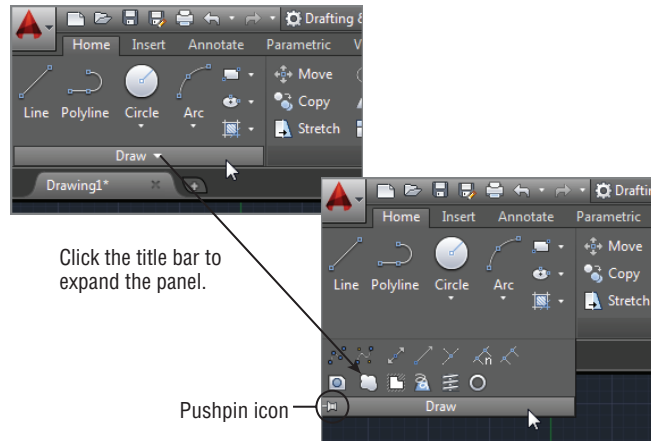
Drafting &
Home Insert Annotate Parametric V
Line Polyline Circle Arc
Move
Copy
Stretch
Draw
Drawing1*

Draftin
Home Insert Annotate Parametric
Line Polyline Circle Arc
Move
Copy
Stretch
Draw

Click the title bar to expand the panel.

Pushpin icon